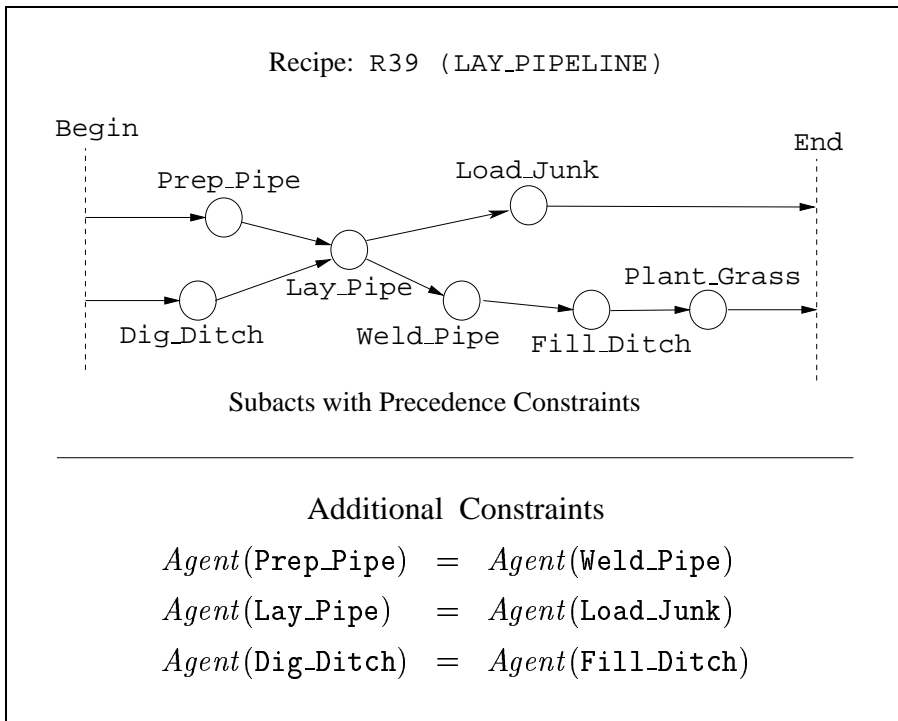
Recipe: R39 (LAY_PIPELINE)

Begin

End

Prep_Pipe

Load_Junk

Lay_Pipe

Plant_Grass

Dig_Ditch

Weld_Pipe

Fill_Ditch

Subacts with Precedence Constraints

Additional Constraints

$Agent(\texttt{Prep\_Pipe}) = Agent(\texttt{Weld\_Pipe})$

$Agent(\texttt{Lay\_Pipe}) = Agent(\texttt{Load\_Junk})$

$Agent(\texttt{Dig\_Ditch}) = Agent(\texttt{Fill\_Ditch})$